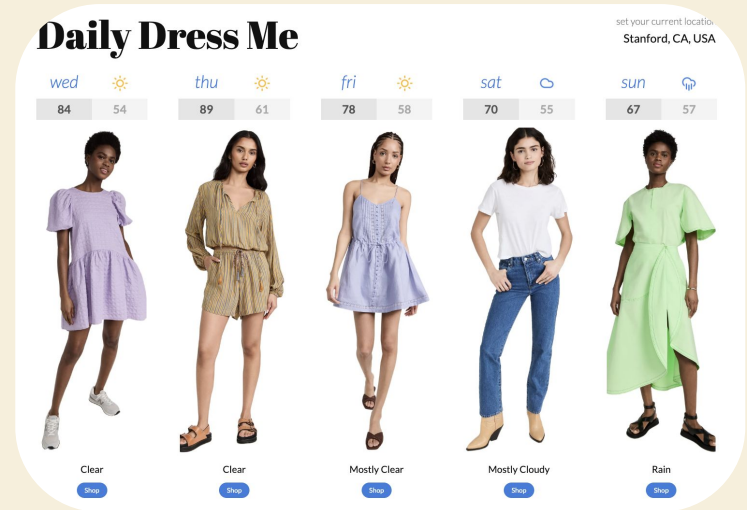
Daily Dress Me

set your current location
Stanford, CA, USA

| wed | | thu | | fri | | sat | | sun | |
|---|---|---|---|---|---|---|---|---|---|
| 84 | 54 | 89 | 61 | 78 | 58 | 70 | 55 | 67 | 57 |

Clear
Shop

Clear
Shop

Mostly Clear
Shop

Mostly Cloudy
Shop

Rain
Shop